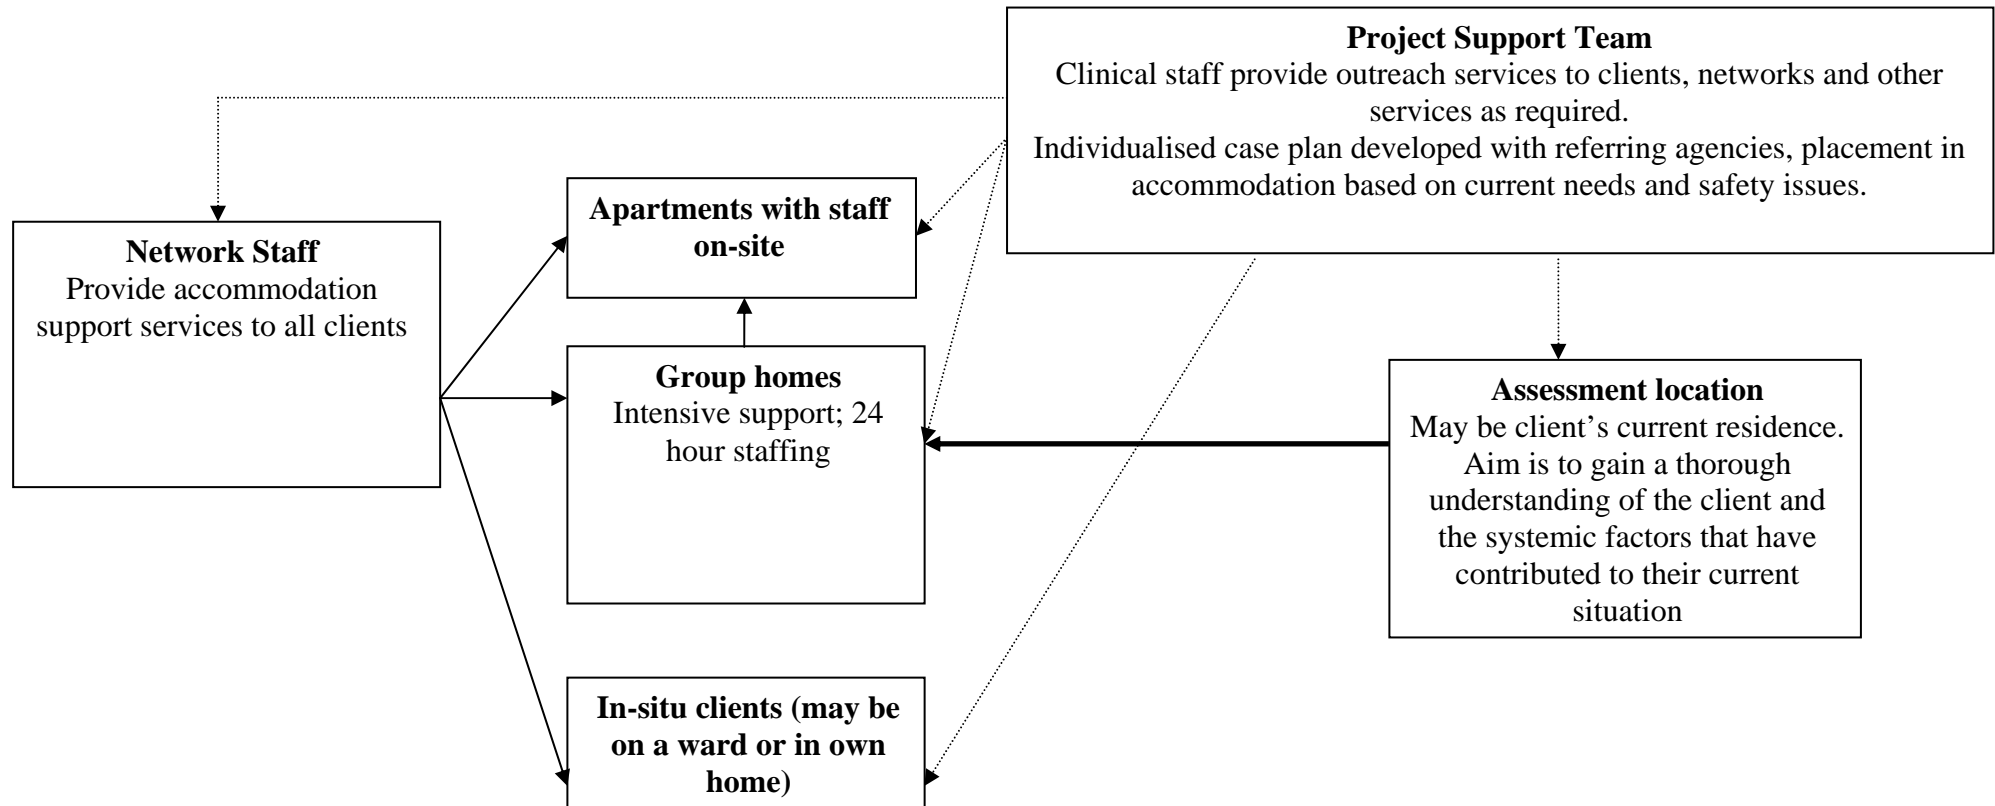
**Project Support Team**
Clinical staff provide outreach services to clients, networks and other services as required.
Individualised case plan developed with referring agencies, placement in accommodation based on current needs and safety issues.

**Network Staff**
Provide accommodation support services to all clients

**Apartments with staff on-site**

**Group homes**
Intensive support; 24 hour staffing

**In-situ clients (may be on a ward or in own home)**

**Assessment location**
May be client's current residence. Aim is to gain a thorough understanding of the client and the systemic factors that have contributed to their current situation